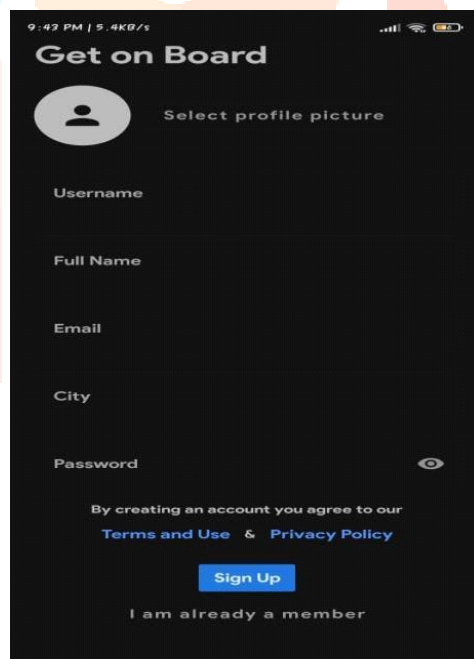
9:43 PM | 5.4KB/s

Get on Board

Select profile picture

Username

Full Name

Email

City

Password

By creating an account you agree to our

Terms and Use & Privacy Policy

Sign Up

I am already a member